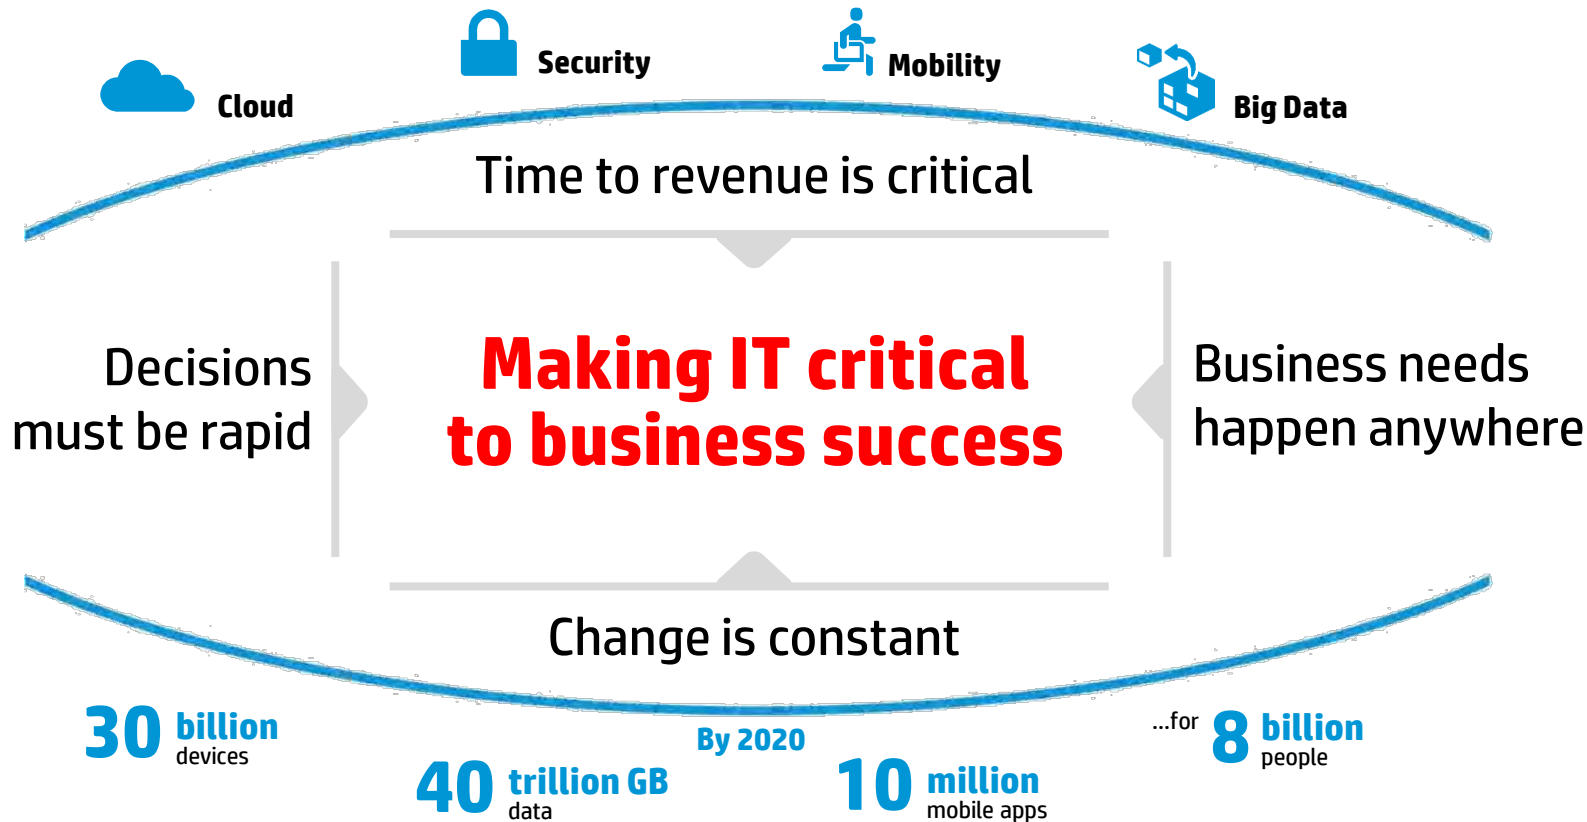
Cloud

Security

Mobility

Big Data

Time to revenue is critical

Decisions must be rapid

Making IT critical to business success

Business needs happen anywhere

Change is constant

30 billion devices

By 2020

40 trillion GB data

10 million mobile apps

...for 8 billion people